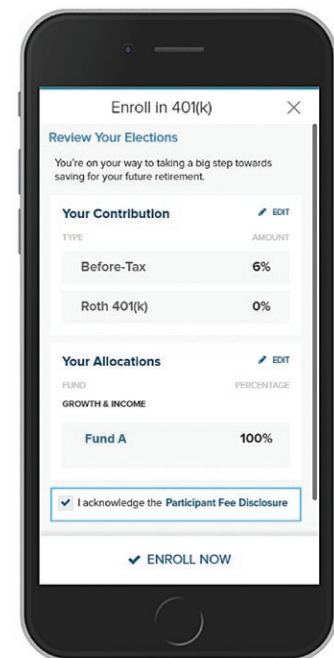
Enroll in 401(k)

Review Your Elections

You're on your way to taking a big step towards saving for your future retirement.

Your Contribution EDIT

TYPE AMOUNT

Before-Tax 6%

Roth 401(k) 0%

Your Allocations EDIT

FUND PERCENTAGE

GROWTH & INCOME

Fund A 100%

I acknowledge the Participant Fee Disclosure

ENROLL NOW